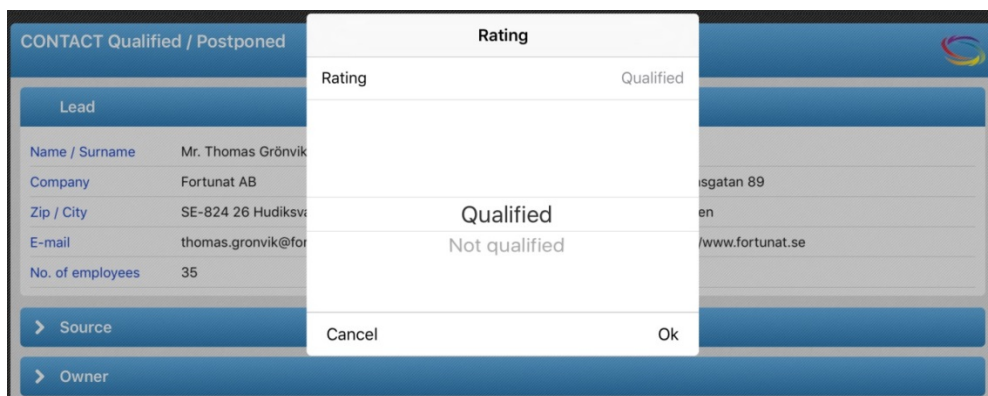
CONTACT Qualified / Postponed

Lead

Name / Surname Mr. Thomas Grönvik

Company Fortunat AB

Zip / City SE-824 26 Hudiksva

E-mail thomas.gronvik@for

No. of employees 35

ısgatan 89

en

/www.fortunat.se

Rating

Rating Qualified

Qualified

Not qualified

Cancel Ok

Source

Owner